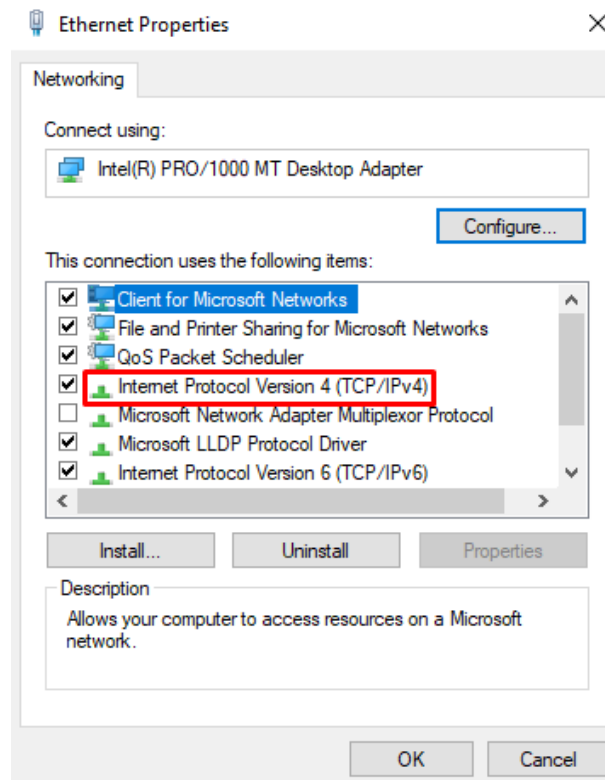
Ethernet Properties

Networking

Connect using:

Intel(R) PRO/1000 MT Desktop Adapter

Configure...

This connection uses the following items:

Client for Microsoft Networks
File and Printer Sharing for Microsoft Networks
QoS Packet Scheduler
Internet Protocol Version 4 (TCP/IPv4)
Microsoft Network Adapter Multiplexor Protocol
Microsoft LLDP Protocol Driver
Internet Protocol Version 6 (TCP/IPv6)

Install...
Uninstall
Properties

Description

Allows your computer to access resources on a Microsoft network.

OK
Cancel